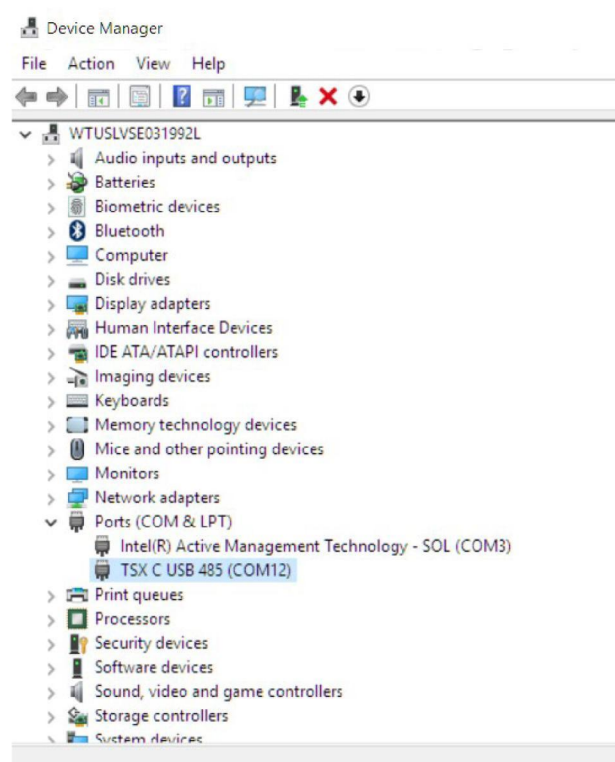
Device Manager

File Action View Help

WTUSLVSE031992L
Audio inputs and outputs
Batteries
Biometric devices
Bluetooth
Computer
Disk drives
Display adapters
Human Interface Devices
IDE ATA/ATAPI controllers
Imaging devices
Keyboards
Memory technology devices
Mice and other pointing devices
Monitors
Network adapters
Ports (COM & LPT)
Intel(R) Active Management Technology - SOL (COM3)
TSX C USB 485 (COM12)
Print queues
Processors
Security devices
Software devices
Sound, video and game controllers
Storage controllers
System devices